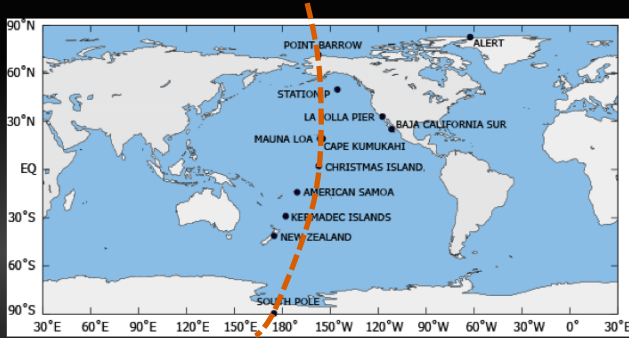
90°N
60°N
30°N
EQ
30°S
60°S
90°S

POINT BARROW
ALERT
STATION P
LA JOLLA PIER
BAJA CALIFORNIA SUR
MAUNA LOA
CAPE KUMUKAHI
CHRISTMAS ISLAND
AMERICAN SAMOA
KERMADEC ISLANDS
NEW ZEALAND
SOUTH POLE

30°E 60°E 90°E 120°E 150°E 180° 150°W 120°W 90°W 60°W 30°W 0° 30°E